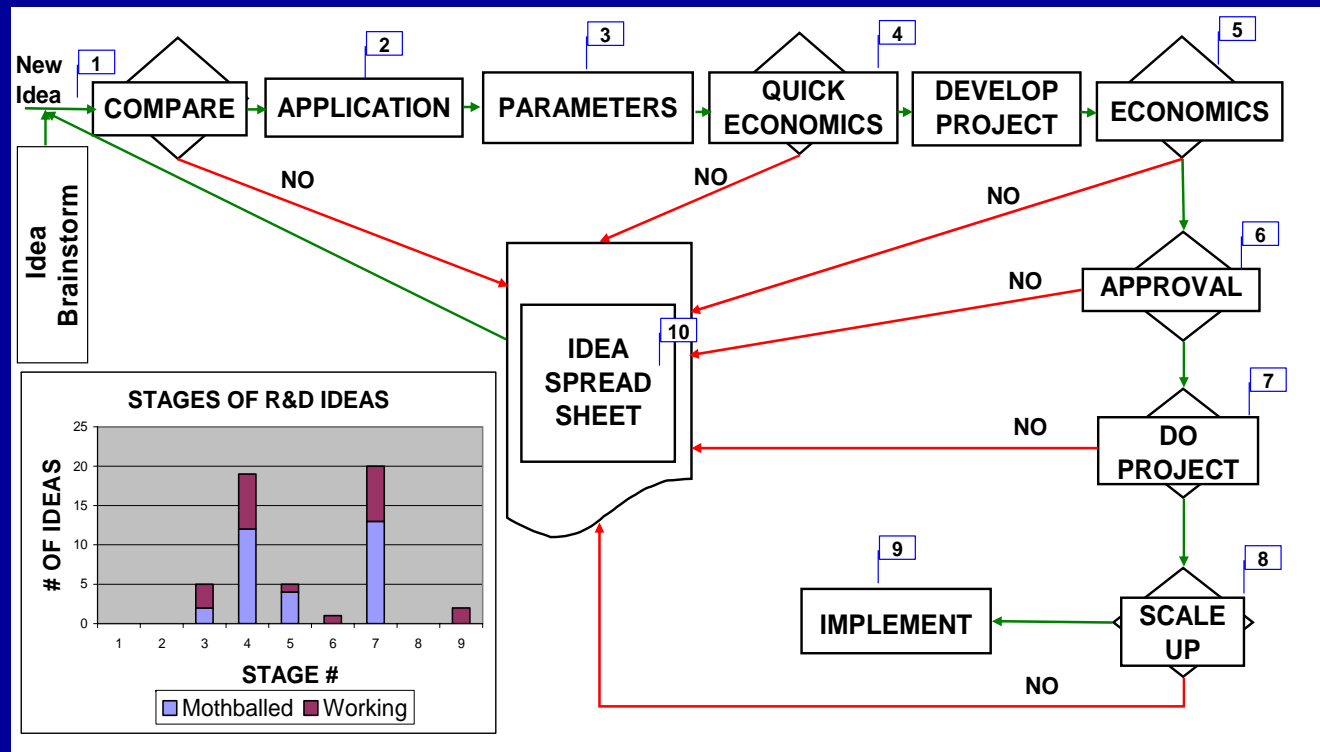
New Idea

1

COMPARE

2

APPLICATION

3

PARAMETERS

4

QUICK ECONOMICS

DEVELOP PROJECT

5

ECONOMICS

Idea Brainstorm

NO

NO

NO

6

NO

APPROVAL

10

IDEA SPREAD SHEET

7

NO

DO PROJECT

STAGES OF R&D IDEAS

25

20

15

10

5

0

# OF IDEAS

1 2 3 4 5 6 7 8 9

STAGE #

Mothballed Working

9

IMPLEMENT

8

SCALE UP

NO